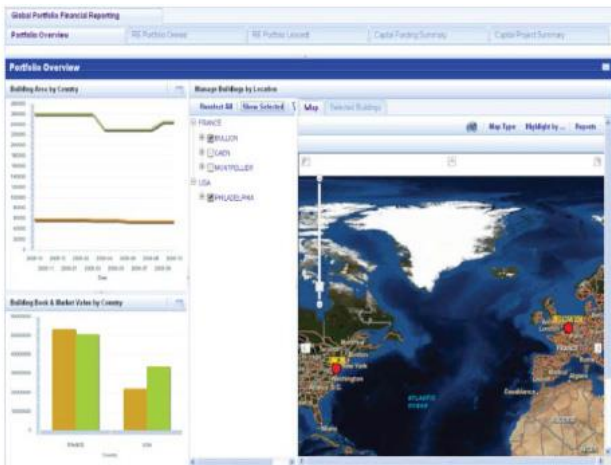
Global Portfolio Financial Reporting

Portfolio Overview | RE Portfolio Owned | RE Portfolio Leased | Capital Funding Summary | Capital Project Summary

Portfolio Overview

Building Area by Country

Manage Buildings by Location

Reselect All | Show Selected | Map | Selected Buildings

FRANCE

BULLOY

CAEN

MONTPELLIER

USA

PHILADELPHIA

Map Type | Highlight by... | Reports

Building Book & Market Value by Country

FRANCE

USA

Country

Time

ATLANTIC OCEAN

New York

Washington

France

Casablanca

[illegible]